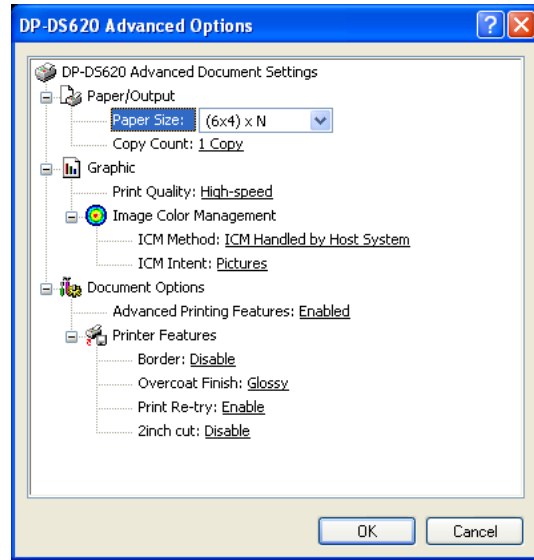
DP-DS620 Advanced Options

DP-DS620 Advanced Document Settings
Paper/Output
Paper Size: (6x4) x N
Copy Count: 1 Copy
Graphic
Print Quality: High-speed
Image Color Management
ICM Method: ICM Handled by Host System
ICM Intent: Pictures
Document Options
Advanced Printing Features: Enabled
Printer Features
Border: Disable
Overcoat Finish: Glossy
Print Re-try: Enable
2inch cut: Disable

OK
Cancel